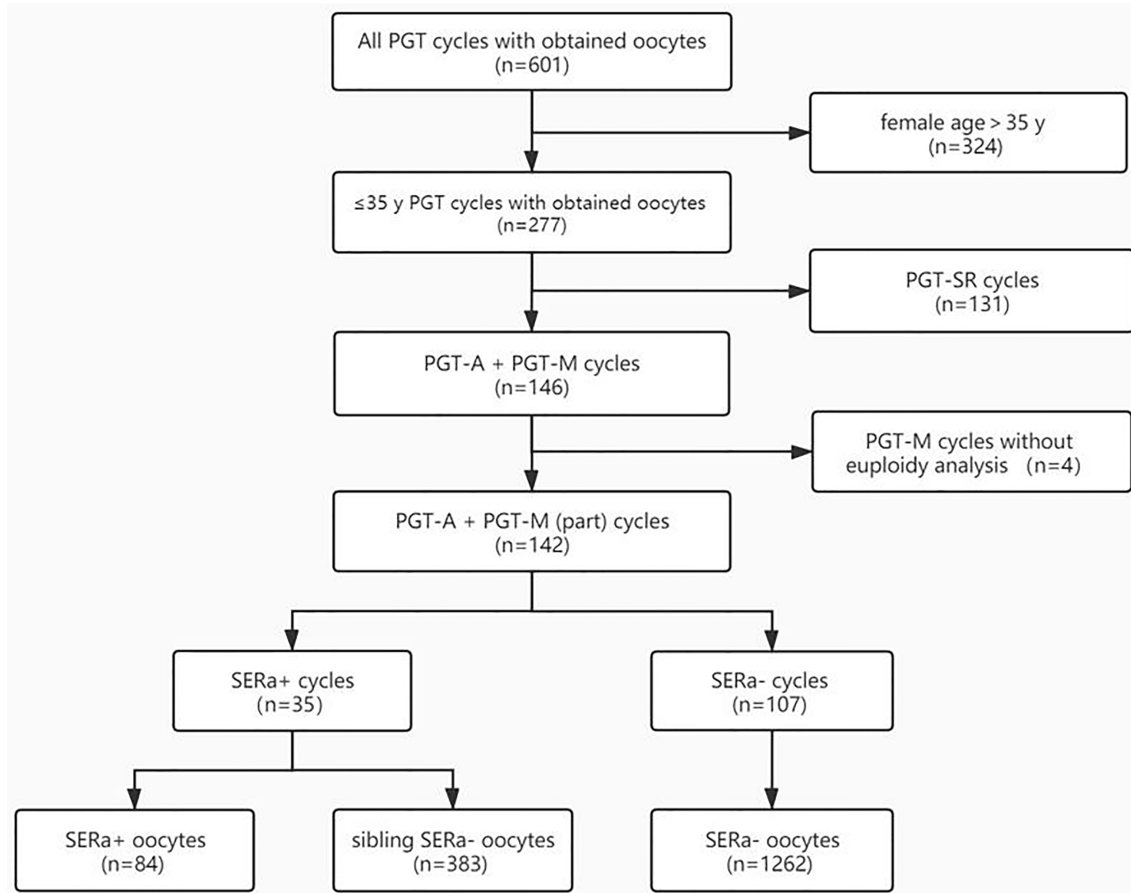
All PGT cycles with obtained oocytes
(n=601)

female age > 35 y
(n=324)

≤35 y PGT cycles with obtained oocytes
(n=277)

PGT-SR cycles
(n=131)

PGT-A + PGT-M cycles
(n=146)

PGT-M cycles without euploidy analysis (n=4)

PGT-A + PGT-M (part) cycles
(n=142)

SERa+ cycles
(n=35)

SERa- cycles
(n=107)

SERa+ oocytes
(n=84)

sibling SERa- oocytes
(n=383)

SERa- oocytes
(n=1262)